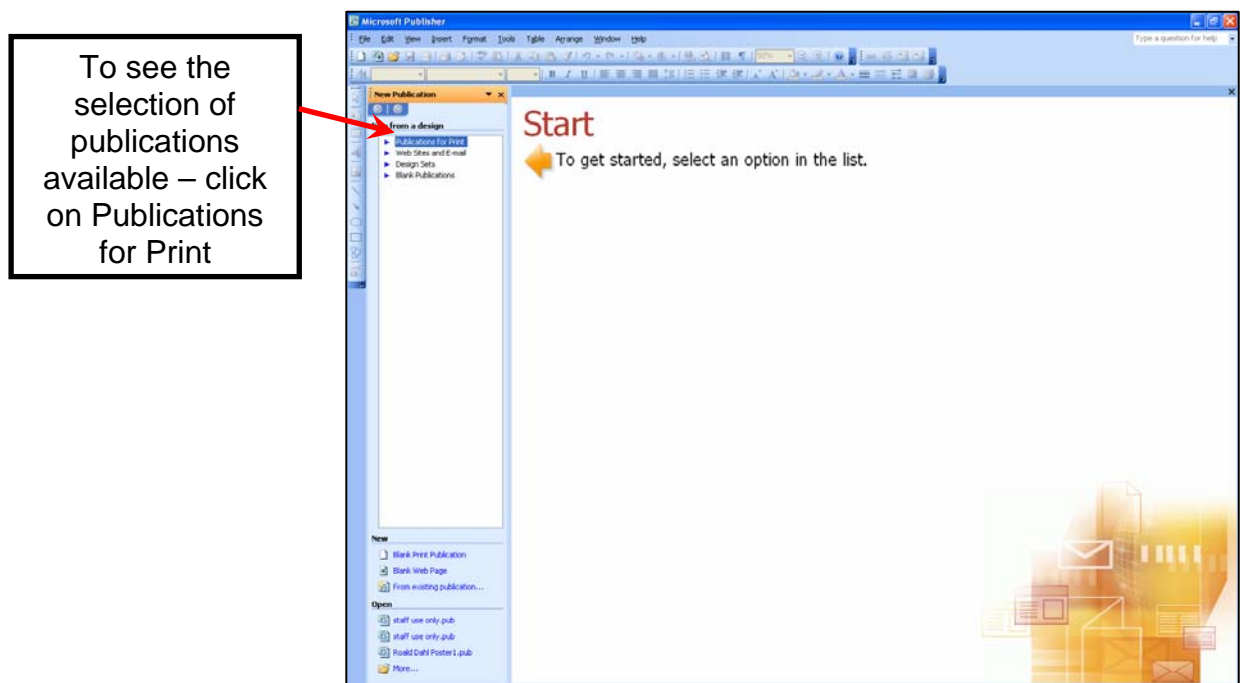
To see the selection of publications available – click on Publications for Print

Microsoft Publisher

File Edit View Insert Format Tools Table Arrange Window Help

Type a question for help

New Publication

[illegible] from a design

Publications for Print
Web Sites and E-mail
Design Sets
Blank Publications

Start

To get started, select an option in the list.

New

Blank Print Publication
Blank Web Page
From existing publication...

Open

staff use only.pub
staff use only.pub
Roald Dahl Poster1.pub
More...